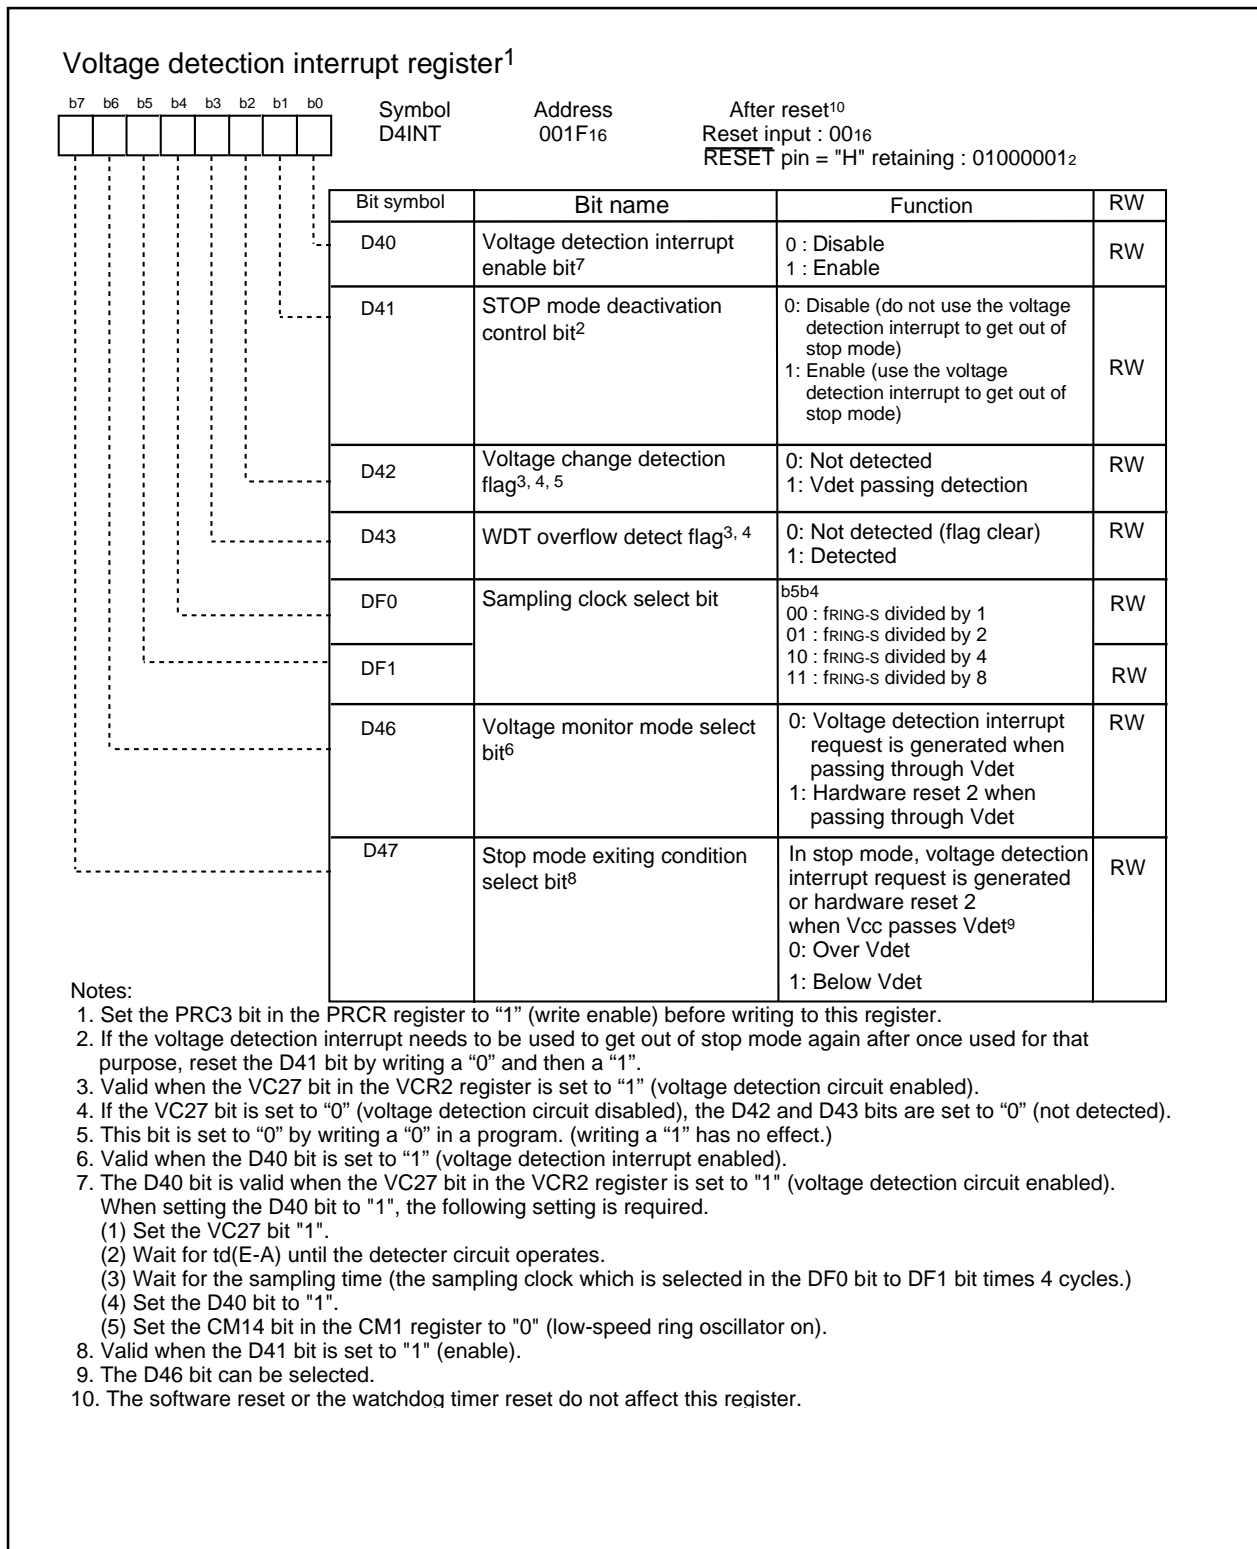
Voltage detection interrupt register$^1$

b7 b6 b5 b4 b3 b2 b1 b0

Symbol D4INT

Address 001F$_{16}$

After reset$^{10}$
Reset input : 00$_{16}$
$\overline{\text{RESET}}$ pin = "H" retaining : 01000001$_2$

| Bit symbol | Bit name | Function | RW |
|---|---|---|---|
| D40 | Voltage detection interrupt enable bit$^7$ | 0 : Disable<br>1 : Enable | RW |
| D41 | STOP mode deactivation control bit$^2$ | 0: Disable (do not use the voltage detection interrupt to get out of stop mode)<br>1: Enable (use the voltage detection interrupt to get out of stop mode) | RW |
| D42 | Voltage change detection flag$^{3, 4, 5}$ | 0: Not detected<br>1: Vdet passing detection | RW |
| D43 | WDT overflow detect flag$^{3, 4}$ | 0: Not detected (flag clear)<br>1: Detected | RW |
| DF0 | Sampling clock select bit | b5b4<br>00 : fRING-S divided by 1<br>01 : fRING-S divided by 2<br>10 : fRING-S divided by 4<br>11 : fRING-S divided by 8 | RW |
| DF1 | | | RW |
| D46 | Voltage monitor mode select bit$^6$ | 0: Voltage detection interrupt request is generated when passing through Vdet<br>1: Hardware reset 2 when passing through Vdet | RW |
| D47 | Stop mode exiting condition select bit$^8$ | In stop mode, voltage detection interrupt request is generated or hardware reset 2 when Vcc passes Vdet$^9$<br>0: Over Vdet<br>1: Below Vdet | RW |

Notes:
1. Set the PRC3 bit in the PRCR register to “1” (write enable) before writing to this register.
2. If the voltage detection interrupt needs to be used to get out of stop mode again after once used for that purpose, reset the D41 bit by writing a “0” and then a “1”.
3. Valid when the VC27 bit in the VCR2 register is set to “1” (voltage detection circuit enabled).
4. If the VC27 bit is set to “0” (voltage detection circuit disabled), the D42 and D43 bits are set to “0” (not detected).
5. This bit is set to “0” by writing a “0” in a program. (writing a “1” has no effect.)
6. Valid when the D40 bit is set to “1” (voltage detection interrupt enabled).
7. The D40 bit is valid when the VC27 bit in the VCR2 register is set to "1" (voltage detection circuit enabled). When setting the D40 bit to "1", the following setting is required.
(1) Set the VC27 bit "1".
(2) Wait for td(E-A) until the detecter circuit operates.
(3) Wait for the sampling time (the sampling clock which is selected in the DF0 bit to DF1 bit times 4 cycles.)
(4) Set the D40 bit to "1".
(5) Set the CM14 bit in the CM1 register to "0" (low-speed ring oscillator on).
8. Valid when the D41 bit is set to "1" (enable).
9. The D46 bit can be selected.
10. The software reset or the watchdog timer reset do not affect this register.